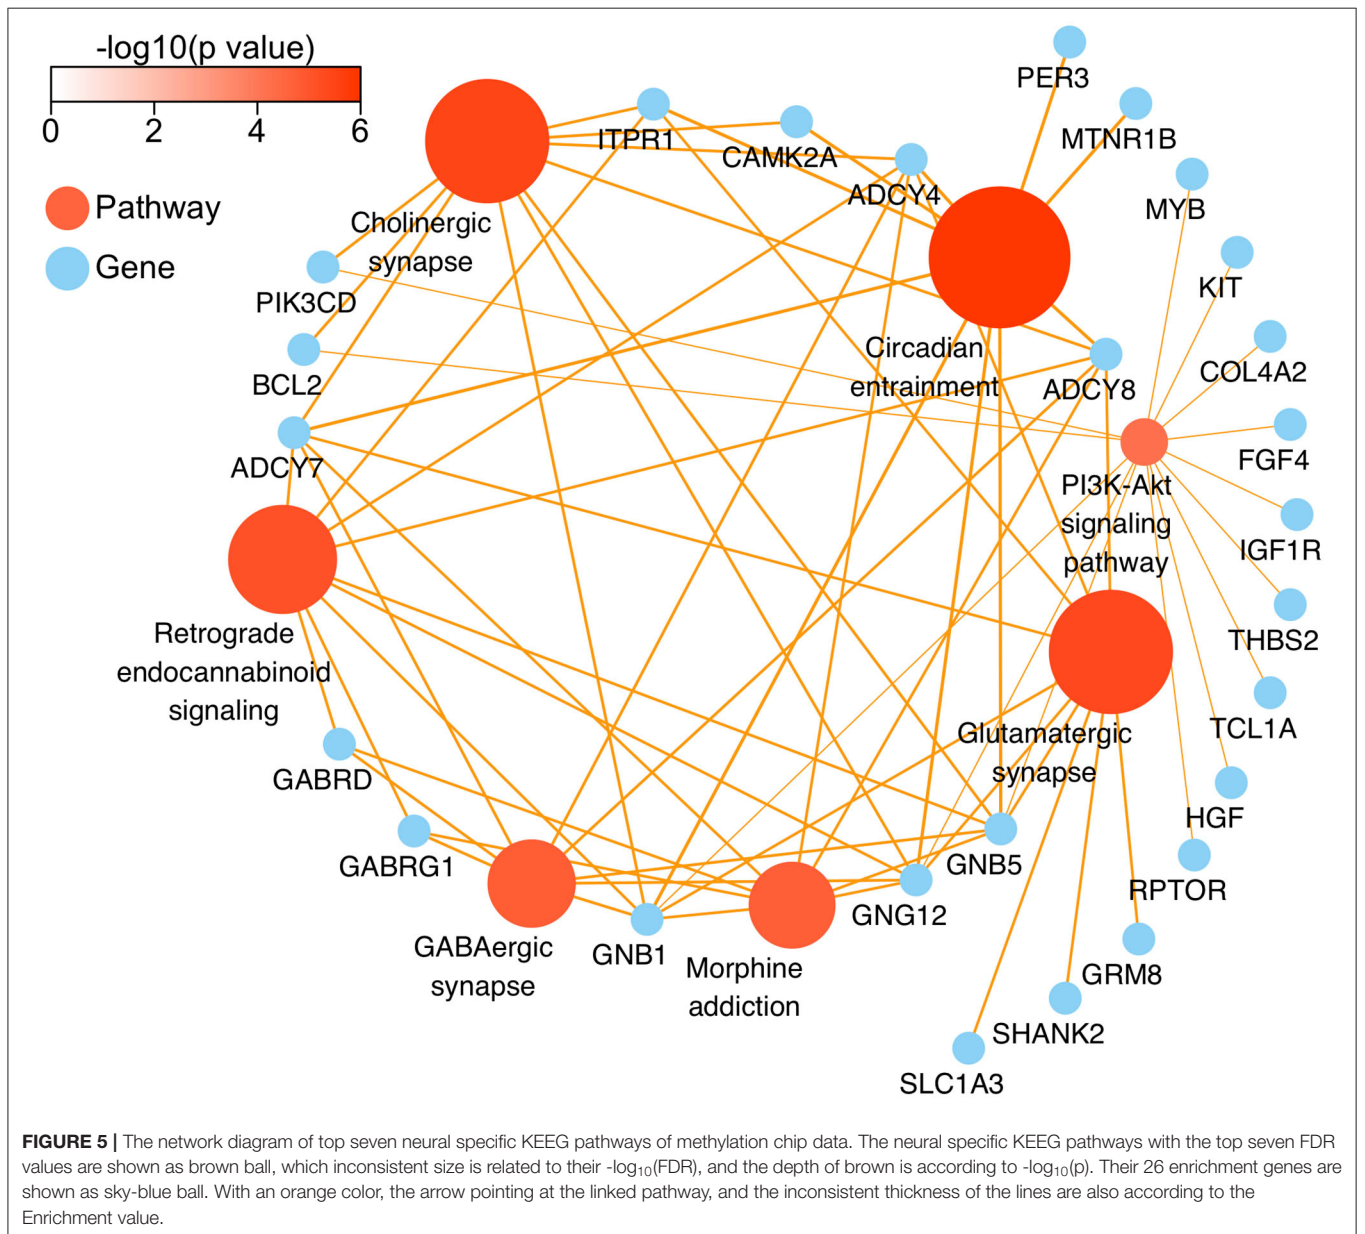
-log10(p value)

0 2 4 6

Pathway

Gene

Cholinergic synapse

ITPR1

CAMK2A

ADCY4

PER3

MTNR1B

MYB

KIT

COL4A2

FGF4

IGF1R

THBS2

TCL1A

HGF

RPTOR

GRM8

SHANK2

SLC1A3

Circadian entrainment

ADCY8

PI3K-Akt signaling pathway

Glutamatergic synapse

GNB5

GNG12

Morphine addiction

GNB1

GABAergic synapse

GABRG1

GABRD

Retrograde endocannabinoid signaling

ADCY7

BCL2

PIK3CD

**FIGURE 5 |** The network diagram of top seven neural specific KEEG pathways of methylation chip data. The neural specific KEEG pathways with the top seven FDR values are shown as brown ball, which inconsistent size is related to their -log$_{10}$(FDR), and the depth of brown is according to -log$_{10}$(p). Their 26 enrichment genes are shown as sky-blue ball. With an orange color, the arrow pointing at the linked pathway, and the inconsistent thickness of the lines are also according to the Enrichment value.